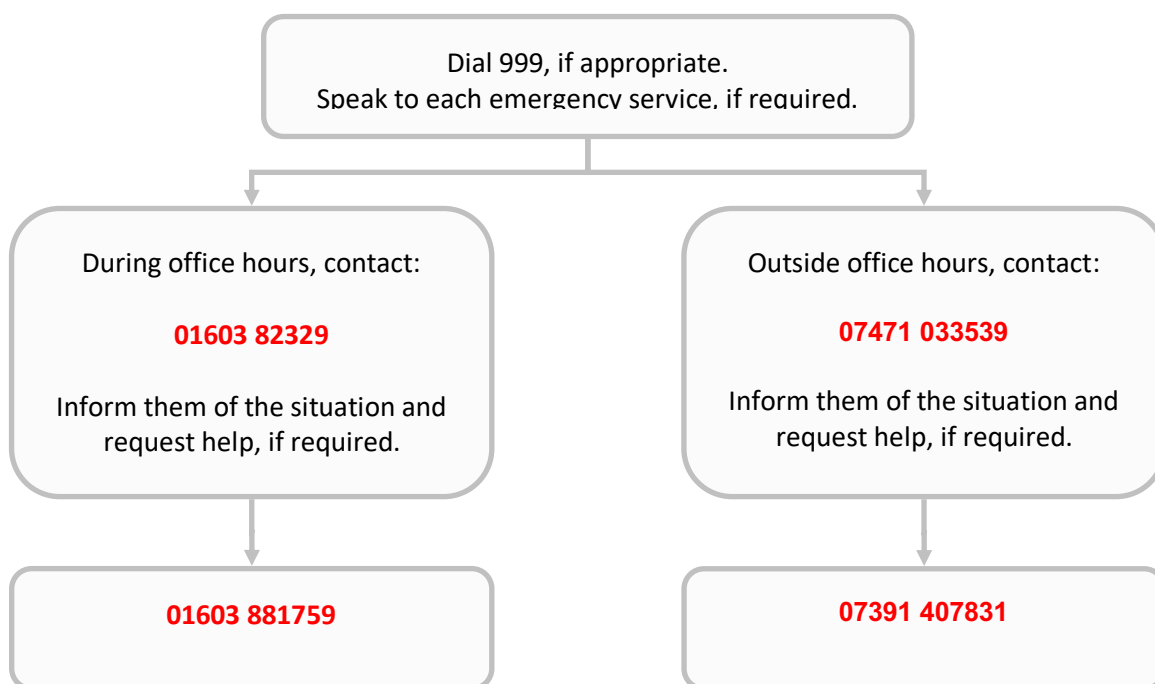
Dial 999, if appropriate.
Speak to each emergency service, if required.

During office hours, contact:

01603 82329

Inform them of the situation and request help, if required.

Outside office hours, contact:

07471 033539

Inform them of the situation and request help, if required.

01603 881759

07391 407831